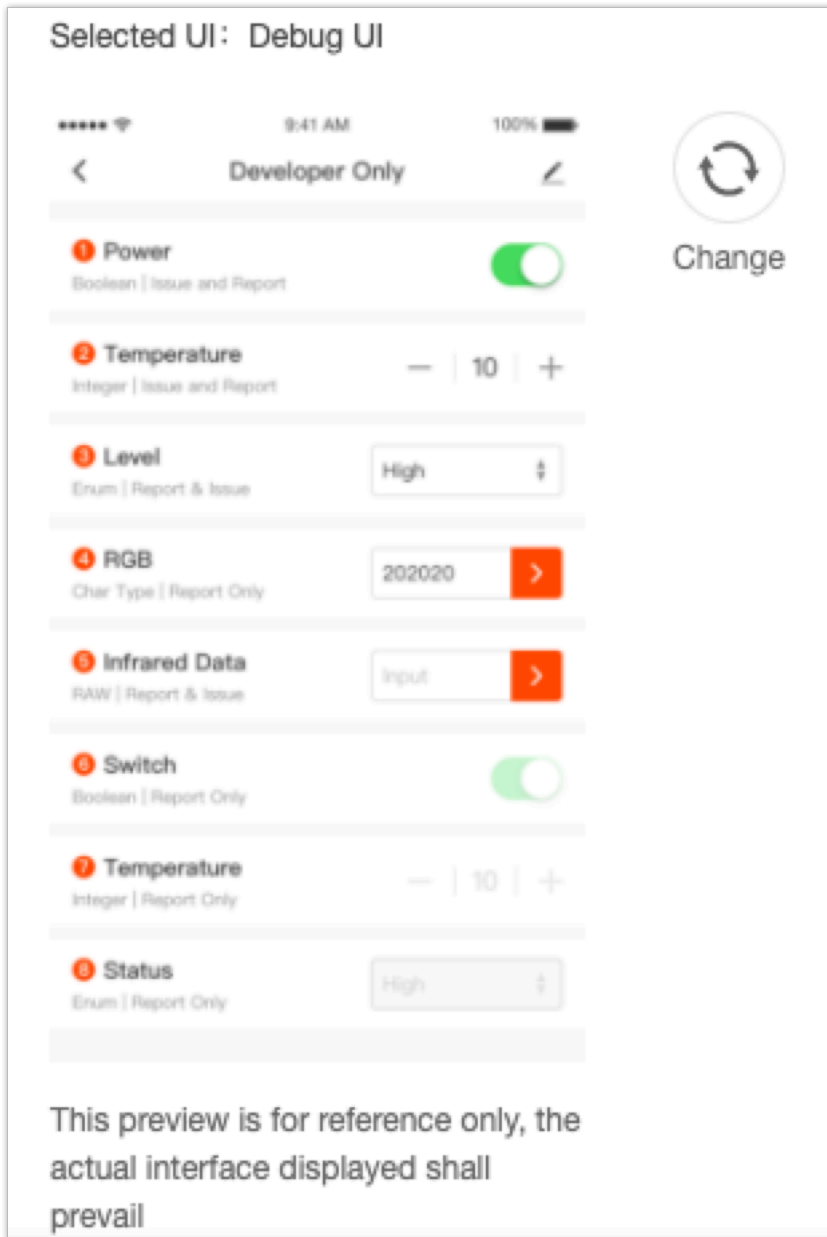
Selected UI: Debug UI

9:41 AM
100%

Developer Only

1 Power
Boolean | Issue and Report

2 Temperature
Integer | Issue and Report
— 10 +

3 Level
Enum | Report & Issue
High

4 RGB
Char Type | Report Only
202020

5 Infrared Data
RAW | Report & Issue
Input

6 Switch
Boolean | Report Only

7 Temperature
Integer | Report Only
— 10 +

8 Status
Enum | Report Only
High

Change

This preview is for reference only, the actual interface displayed shall prevail